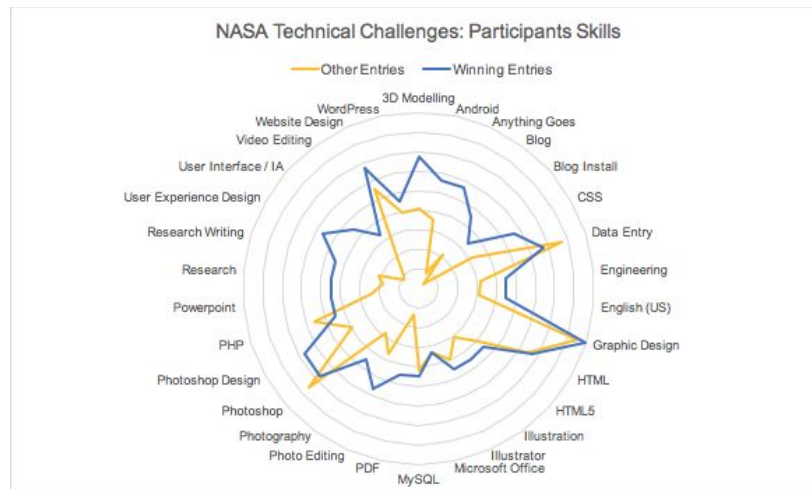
NASA Technical Challenges: Participants Skills

Other Entries
Winning Entries

3D Modelling
Android
Anything Goes
Blog
Blog Install
CSS
Data Entry
Engineering
English (US)
Graphic Design
HTML
HTML5
Illustration
Illustrator
Microsoft Office
MySQL
PDF
Photo Editing
Photography
Photoshop
Photoshop Design
PHP
Powerpoint
Research
Research Writing
User Experience Design
User Interface / IA
Video Editing
Website Design
WordPress